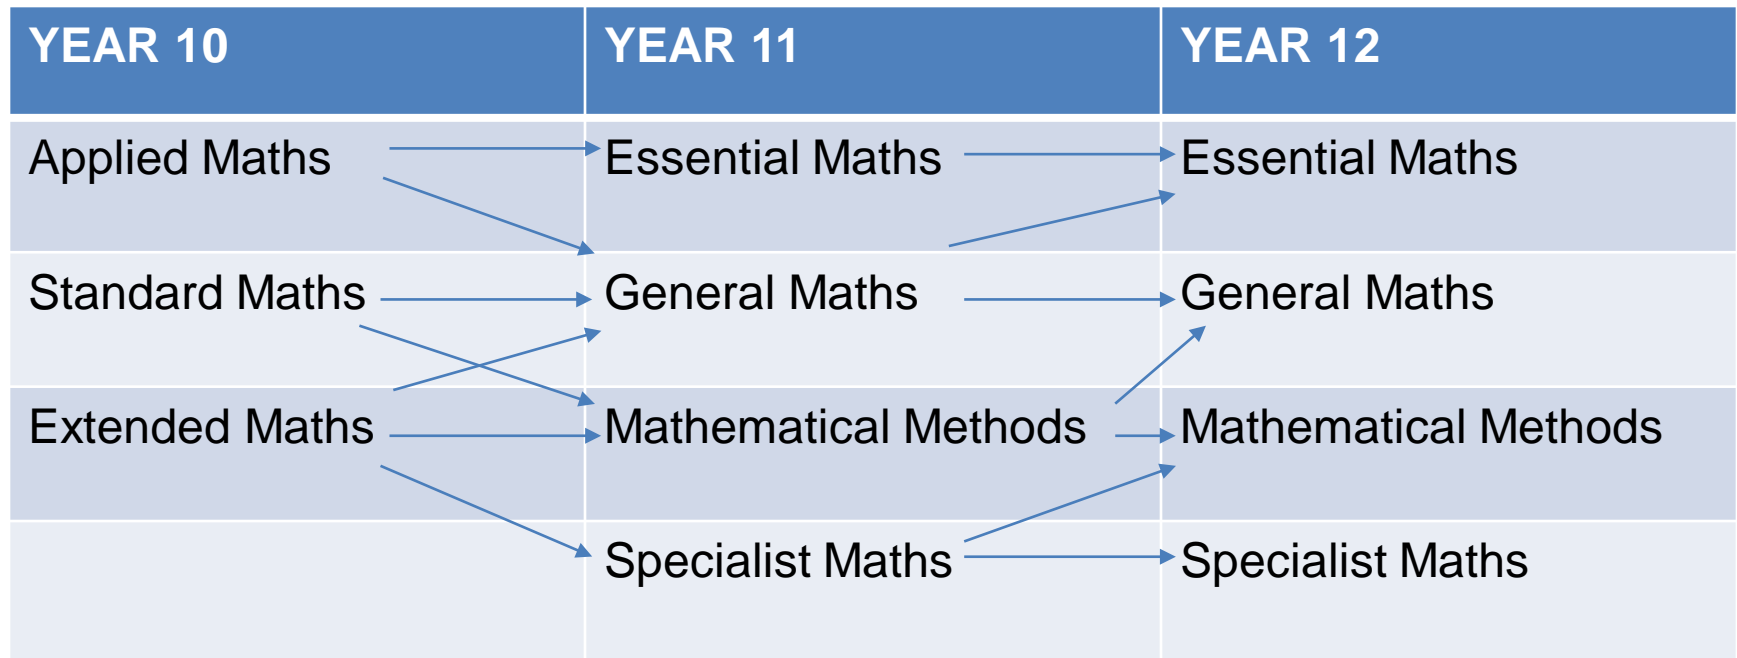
| YEAR 10 | YEAR 11 | YEAR 12 |
|---|---|---|
| Applied Maths | Essential Maths | Essential Maths |
| Standard Maths | General Maths | General Maths |
| Extended Maths | Mathematical Methods | Mathematical Methods |
| | Specialist Maths | Specialist Maths |